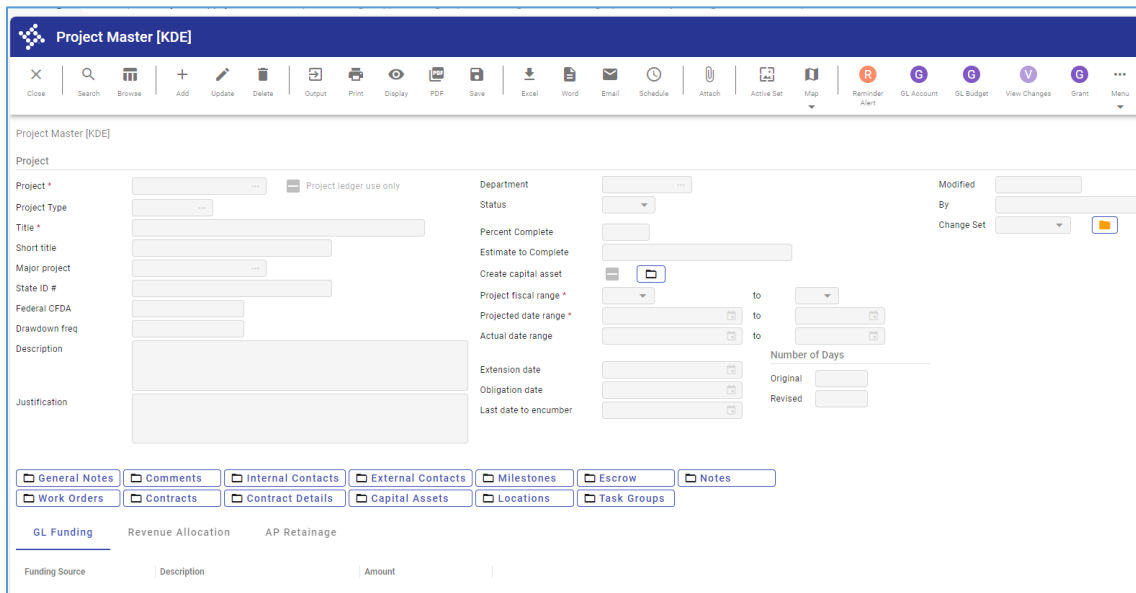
Project Master [KDE]

Close Search Browse Add Update Delete Output Print Display PDF Save Excel Word Email Schedule Attach Active Set Map R Reminder Alert G GL Account G GL Budget V View Changes G Grant Menu

Project Master [KDE]

Project

Project *
Project ledger use only
Project Type
Title *
Short title
Major project
State ID #
Federal CFDA
Drawdown freq
Description
Justification

Department
Status
Percent Complete
Estimate to Complete
Create capital asset
Project fiscal range * to
Projected date range * to
Actual date range to
Extension date
Obligation date
Last date to encumber

Number of Days
Original
Revised

Modified
By
Change Set

General Notes Comments Internal Contacts External Contacts Milestones Escrow Notes
Work Orders Contracts Contract Details Capital Assets Locations Task Groups

GL Funding Revenue Allocation AP Retainage

| Funding Source | Description | Amount |
|---|---|---|